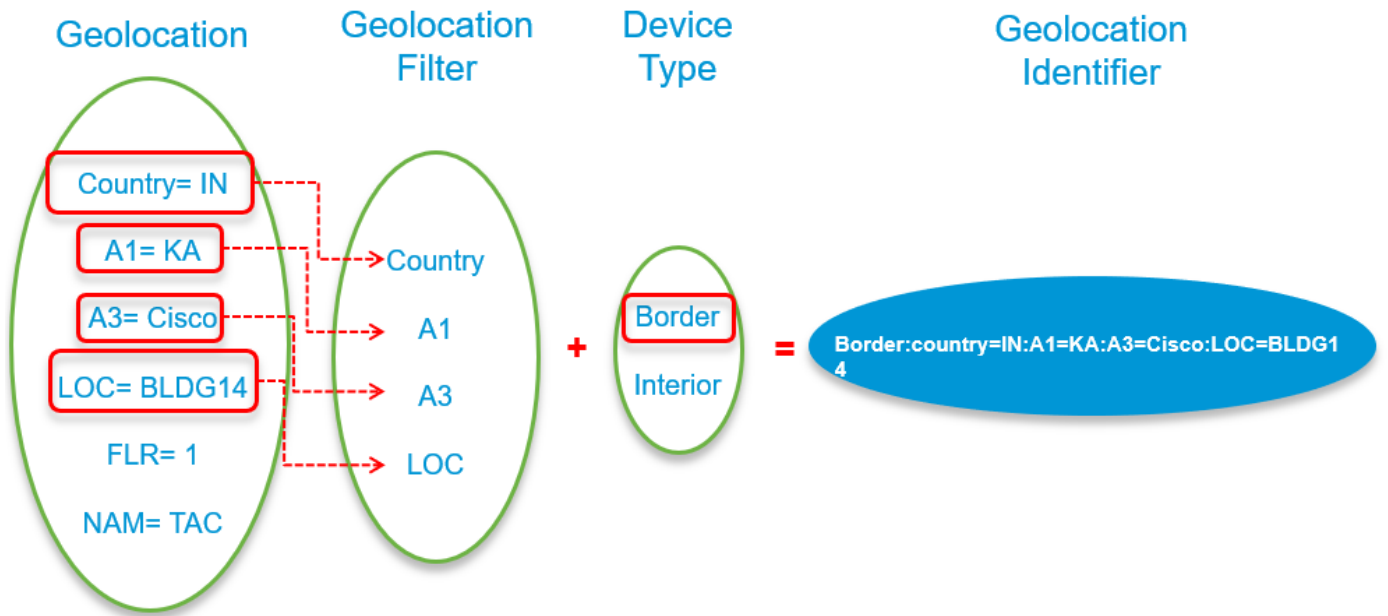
Geolocation

Country= IN
A1= KA
A3= Cisco
LOC= BLDG14
FLR= 1
NAM= TAC

Geolocation Filter

Country
A1
A3
LOC

+

Device Type

Border
Interior

=

Geolocation Identifier

Border:country=IN:A1=KA:A3=Cisco:LOC=BLDG14